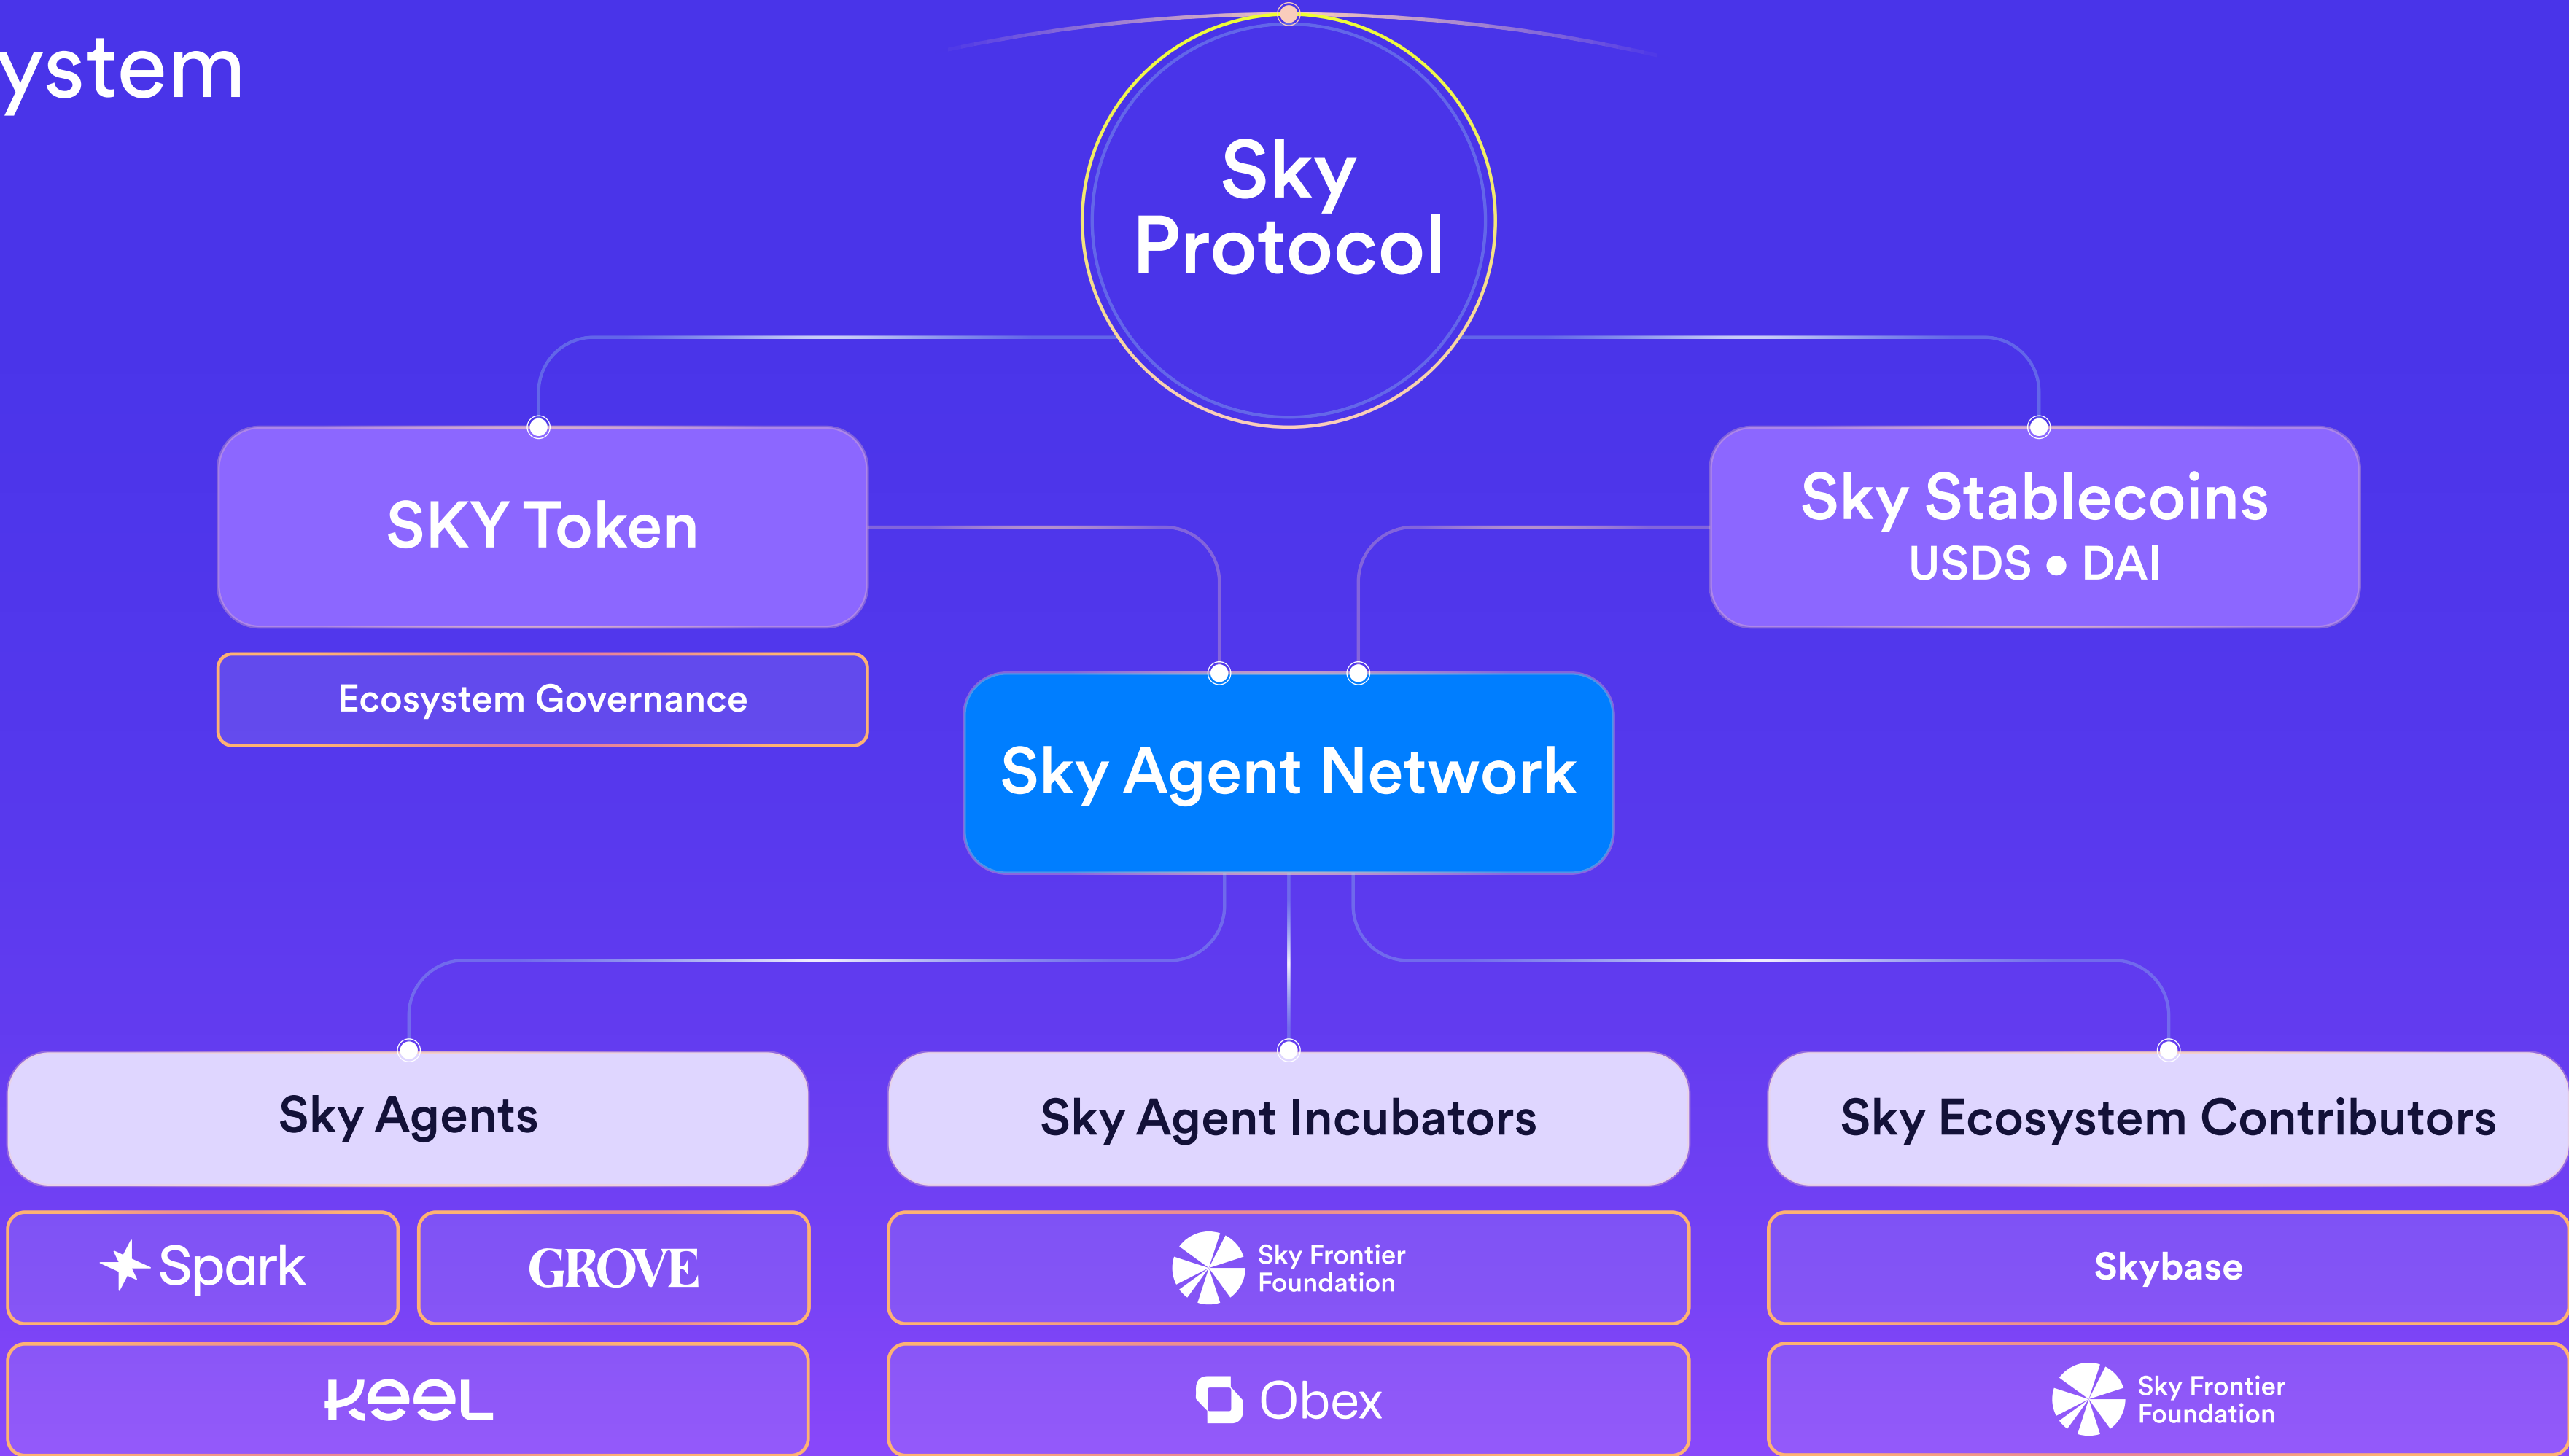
ystem

Sky Protocol

SKY Token

Ecosystem Governance

Sky Stablecoins
USDS • DAI

Sky Agent Network

Sky Agents

Sky Agent Incubators

Sky Ecosystem Contributors

Spark

GROVE

Sky Frontier Foundation

Skybase

keel

Obex

Sky Frontier Foundation